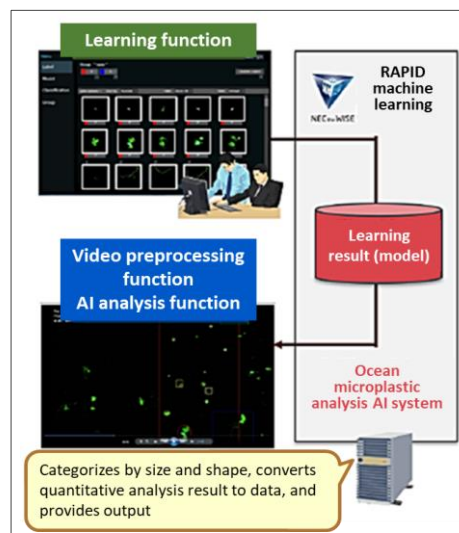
Learning function

RAPID machine learning

NEC the WISE

Learning result (model)

Video preprocessing function
AI analysis function

Ocean microplastic analysis AI system

Categorizes by size and shape, converts quantitative analysis result to data, and provides output